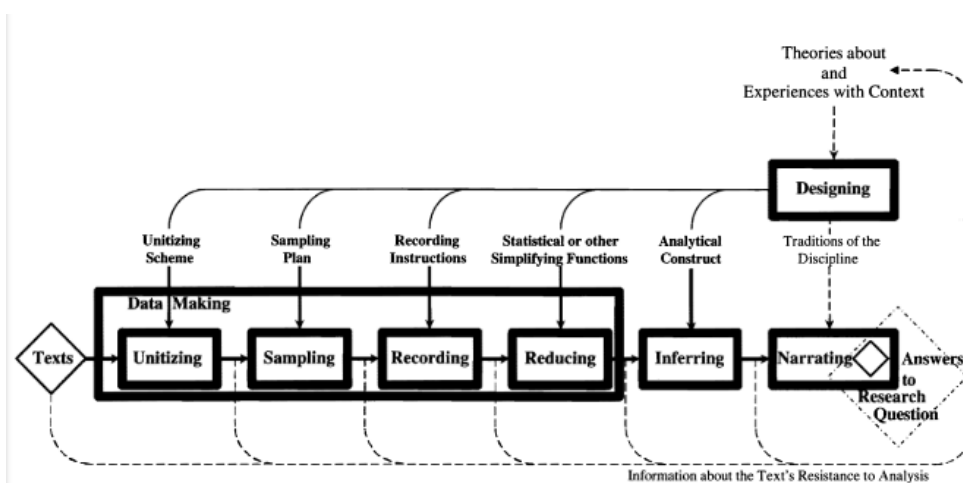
Theories about
and
Experiences with Context

Designing

Unitizing Scheme

Sampling Plan

Recording Instructions

Statistical or other Simplifying Functions

Analytical Construct

Traditions of the Discipline

Data Making

Texts

Unitizing

Sampling

Recording

Reducing

Inferring

Narrating

Answers to Research Question

Information about the Text's Resistance to Analysis